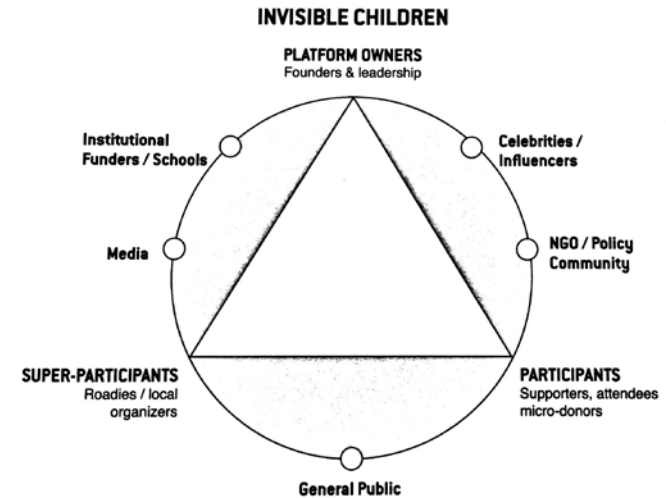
INVISIBLE CHILDREN

PLATFORM OWNERS
Founders & leadership

Institutional Funders / Schools

Celebrities / Influencers

Media

NGO / Policy Community

SUPER-PARTICIPANTS
Roadies / local organizers

PARTICIPANTS
Supporters, attendees micro-donors

General Public